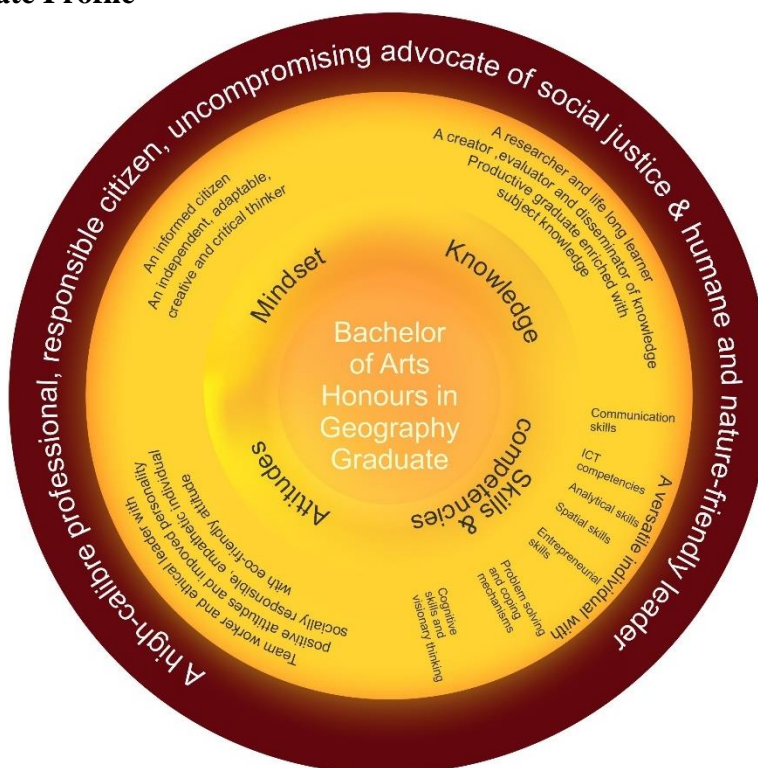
ate Profile

A high-calibre professional, responsible citizen, uncompromising advocate of social justice & humane and nature-friendly leader

Mindset

An informed citizen
An independent, adaptable, creative and critical thinker

Knowledge

A researcher and life long learner
A creator ,evaluator and disseminator of knowledge
Productive graduate enriched with subject knowledge

Bachelor of Arts Honours in Geography Graduate

Skills & competencies

A versatile individual with

Communication skills
ICT competencies
Analytical skills
Spatial skills
Entrepreneurial skills
Problem solving and coping mechanisms
Cognitive skills and visionary thinking

Attitudes

Team worker and ethical leader with positive attitudes and improved personality
socially responsible, empathetic individual with eco-friendly attitude